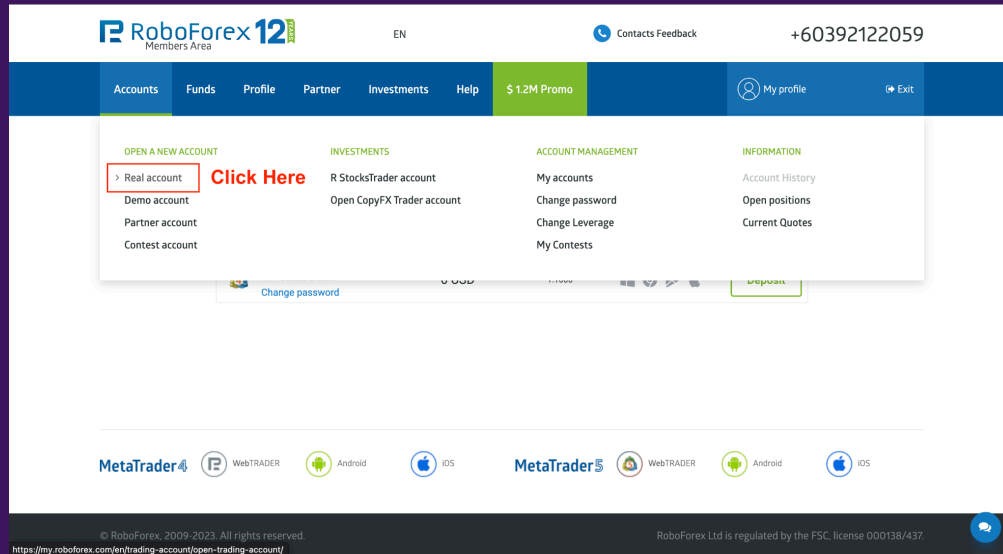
RoboForex 12 years
Members Area

EN

Contacts Feedback

+60392122059

Accounts Funds Profile Partner Investments Help $ 1.2M Promo

My profile

Exit

OPEN A NEW ACCOUNT
> Real account
Demo account
Partner account
Contest account

Click Here

INVESTMENTS
R StocksTrader account
Open CopyFX Trader account

ACCOUNT MANAGEMENT
My accounts
Change password
Change Leverage
My Contests

INFORMATION
Account History
Open positions
Current Quotes

Change password

0 USD

1:1000

Deposit

MetaTrader4 WebTRADER Android iOS

MetaTrader5 WebTRADER Android iOS

© RoboForex, 2009-2023. All rights reserved.

RoboForex Ltd is regulated by the FSC, license 000138/437.

https://my.roboforex.com/en/trading-account/open-trading-account/